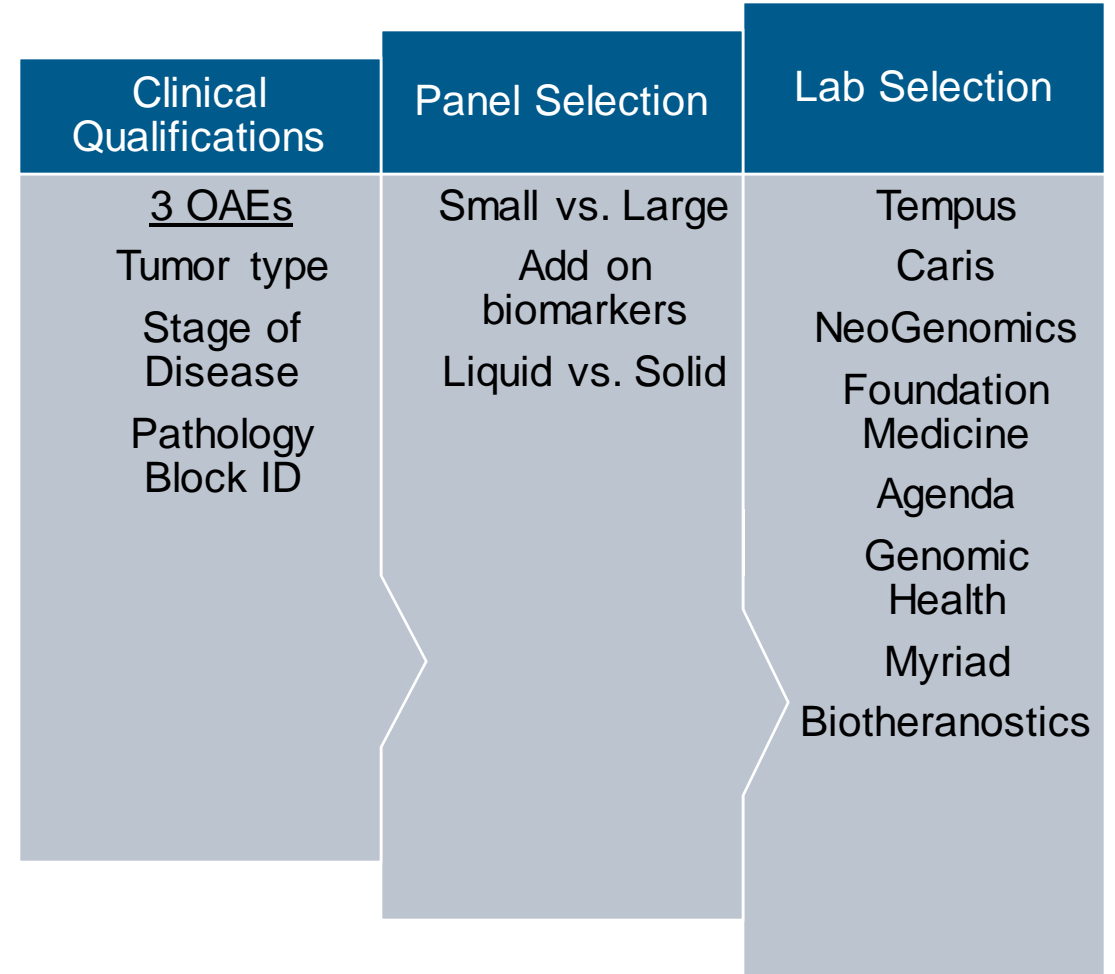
Clinical Qualifications

3 OAEs

Tumor type

Stage of Disease

Pathology Block ID

Panel Selection

Small vs. Large

Add on biomarkers

Liquid vs. Solid

Lab Selection

Tempus

Caris

NeoGenomics

Foundation Medicine

Agenda

Genomic Health

Myriad

Biotheranostics